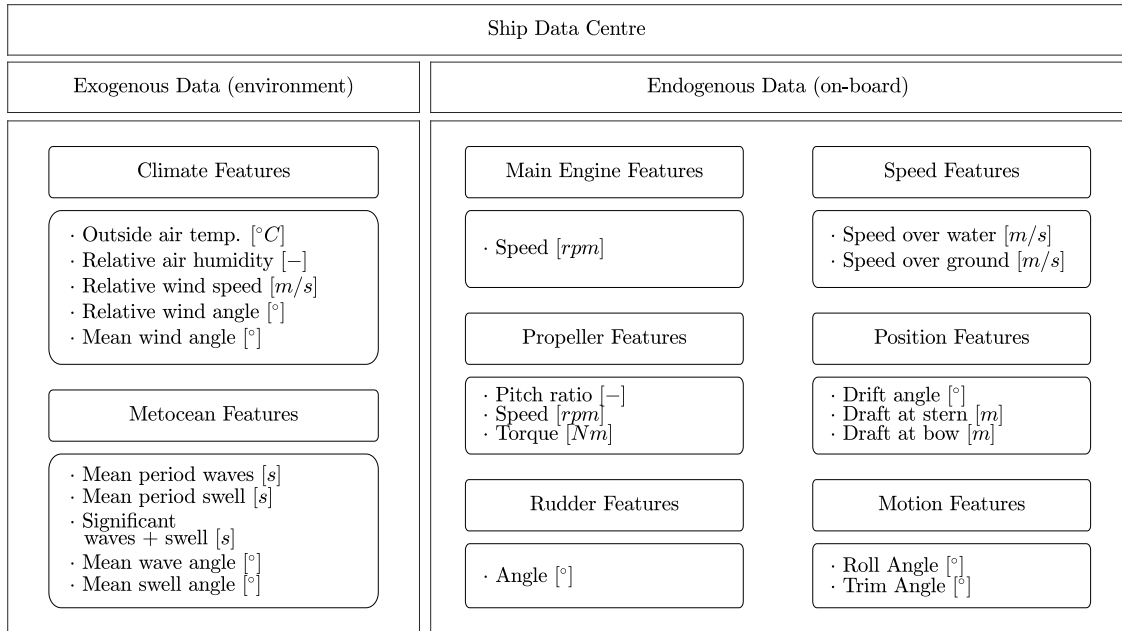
Ship Data Centre

Exogenous Data (environment)

Climate Features

· Outside air temp. [$^{\circ}C$]
· Relative air humidity [$-$]
· Relative wind speed [$m/s$]
· Relative wind angle [$^{\circ}$]
· Mean wind angle [$^{\circ}$]

Metocean Features

· Mean period waves [$s$]
· Mean period swell [$s$]
· Significant waves + swell [$s$]
· Mean wave angle [$^{\circ}$]
· Mean swell angle [$^{\circ}$]

Endogenous Data (on-board)

Main Engine Features

· Speed [$rpm$]

Propeller Features

· Pitch ratio [$-$]
· Speed [$rpm$]
· Torque [$Nm$]

Rudder Features

· Angle [$^{\circ}$]

Speed Features

· Speed over water [$m/s$]
· Speed over ground [$m/s$]

Position Features

· Drift angle [$^{\circ}$]
· Draft at stern [$m$]
· Draft at bow [$m$]

Motion Features

· Roll Angle [$^{\circ}$]
· Trim Angle [$^{\circ}$]